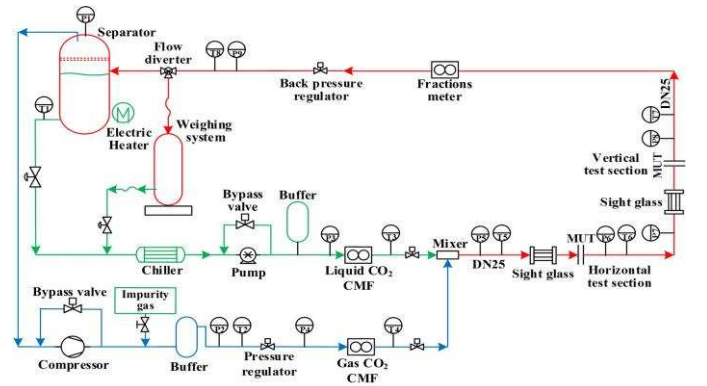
P1
Separator
Flow diverter
T8
P8
Back pressure regulator
Fractions meter
DN25
T1
Electric Heater
Weighing system
P7
T7
Vertical test section
MUT
Sight glass
Bypass valve
Buffer
P6
Chiller
Pump
P3
Liquid $CO_2$ CMF
T3
Mixer
P5
T5
DN25
Sight glass
MUT
T6
P6
Horizontal test section
Bypass valve
Impurity gas
Compressor
Buffer
P2
T2
Pressure regulator
P4
Gas $CO_2$ CMF
T4